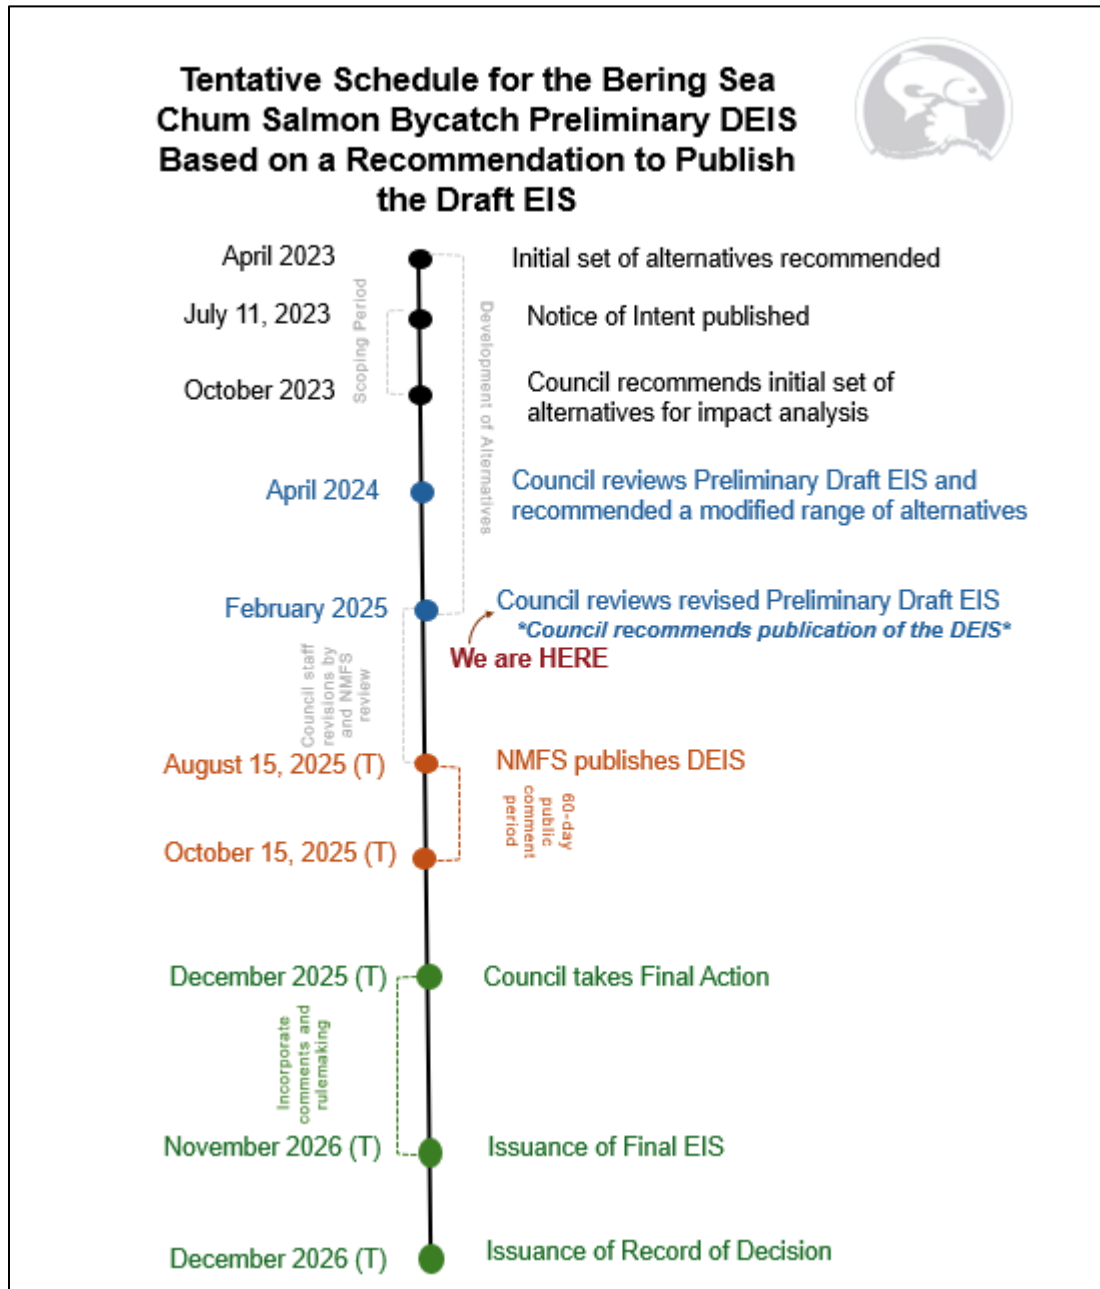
Tentative Schedule for the Bering Sea Chum Salmon Bycatch Preliminary DEIS Based on a Recommendation to Publish the Draft EIS

April 2023
Initial set of alternatives recommended

July 11, 2023
Notice of Intent published

Scoping Period

Development of Alternatives

October 2023
Council recommends initial set of alternatives for impact analysis

April 2024
Council reviews Preliminary Draft EIS and recommended a modified range of alternatives

February 2025
Council reviews revised Preliminary Draft EIS
*Council recommends publication of the DEIS*
We are HERE

Council staff revisions by and NMFS review

August 15, 2025 (T)
NMFS publishes DEIS

60-day public comment period

October 15, 2025 (T)

December 2025 (T)
Council takes Final Action

Incorporate comments and rulemaking

November 2026 (T)
Issuance of Final EIS

December 2026 (T)
Issuance of Record of Decision